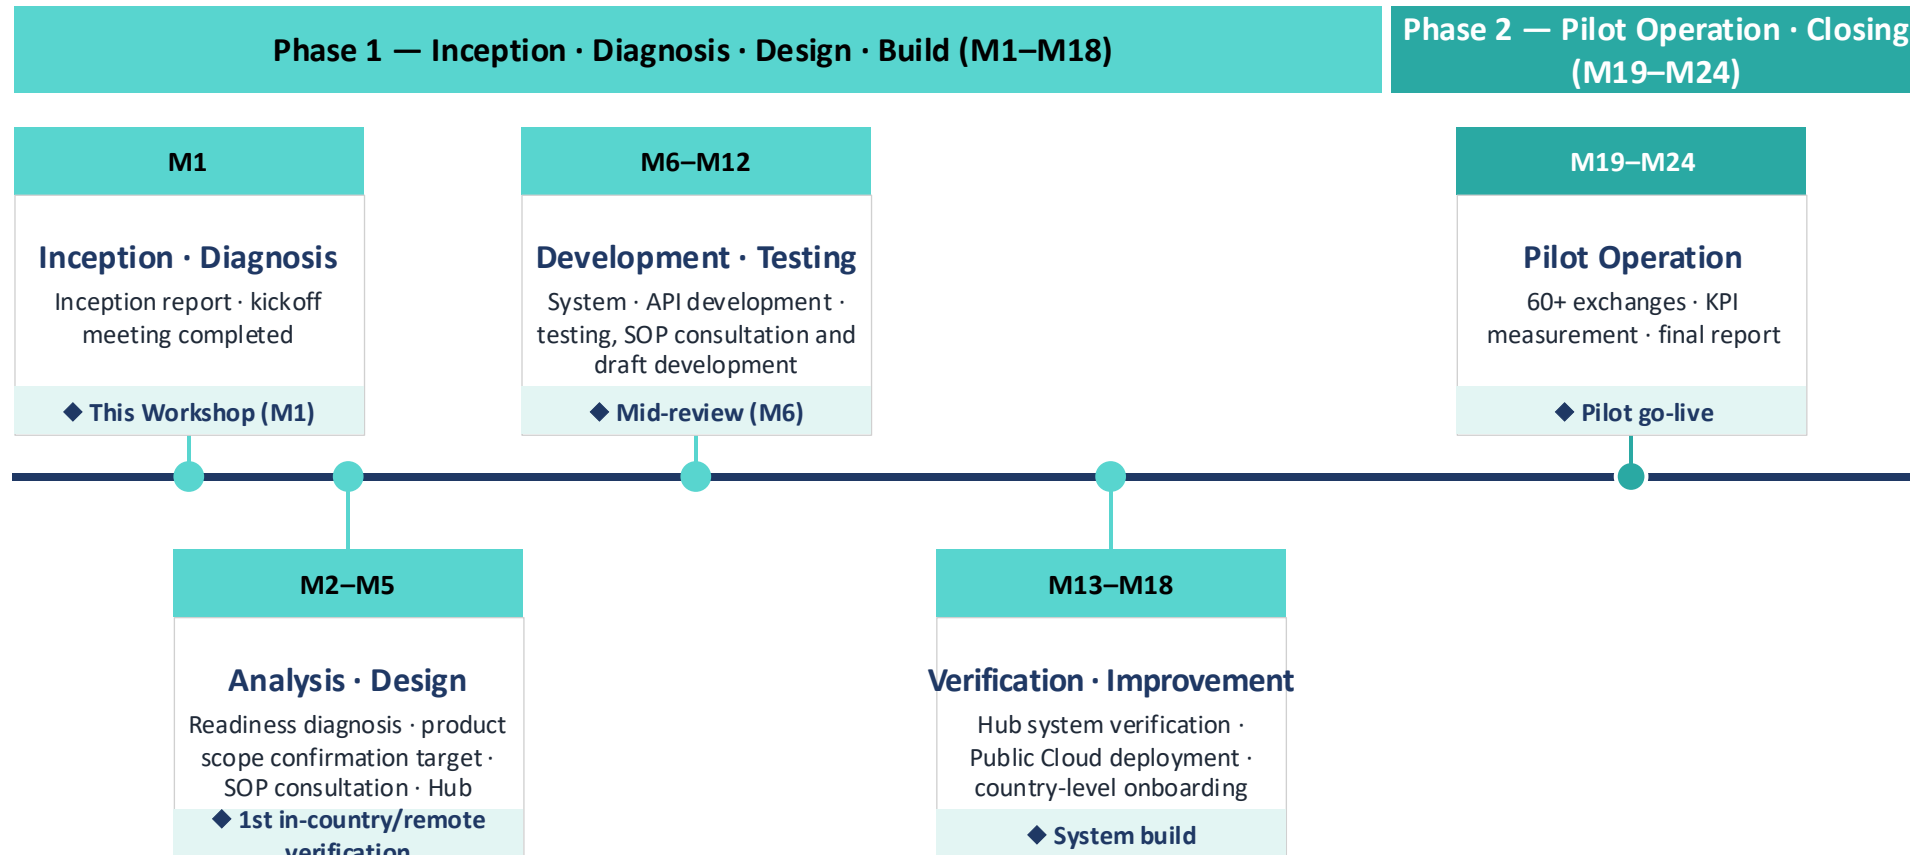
Phase 1 — Inception · Diagnosis · Design · Build (M1–M18)

Phase 2 — Pilot Operation · Closing (M19–M24)

M1

Inception · Diagnosis

Inception report · kickoff meeting completed

◆ This Workshop (M1)

M6–M12

Development · Testing

System · API development · testing, SOP consultation and draft development

◆ Mid-review (M6)

M19–M24

Pilot Operation

60+ exchanges · KPI measurement · final report

◆ Pilot go-live

M2–M5

Analysis · Design

Readiness diagnosis · product scope confirmation target · SOP consultation · Hub

◆ 1st in-country/remote verification

M13–M18

Verification · Improvement

Hub system verification · Public Cloud deployment · country-level onboarding

◆ System build